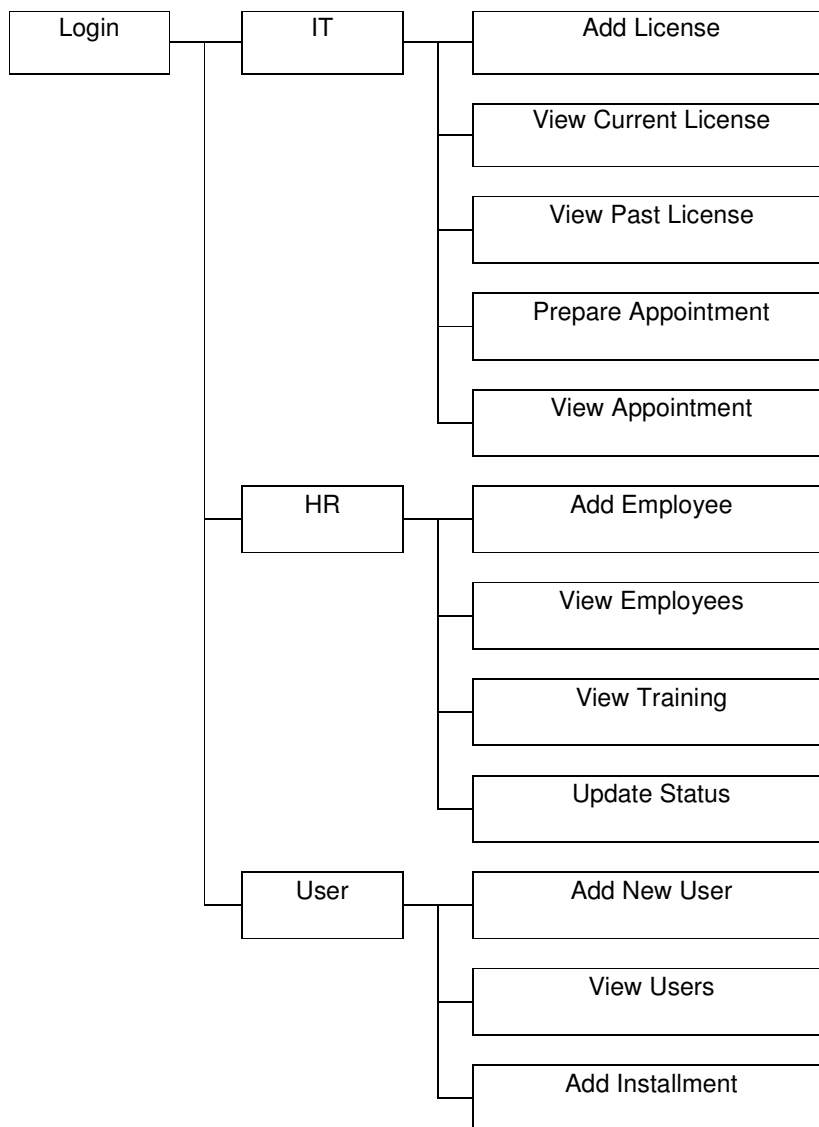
Login

IT

Add License

View Current License

View Past License

Prepare Appointment

View Appointment

HR

Add Employee

View Employees

View Training

Update Status

User

Add New User

View Users

Add Installment